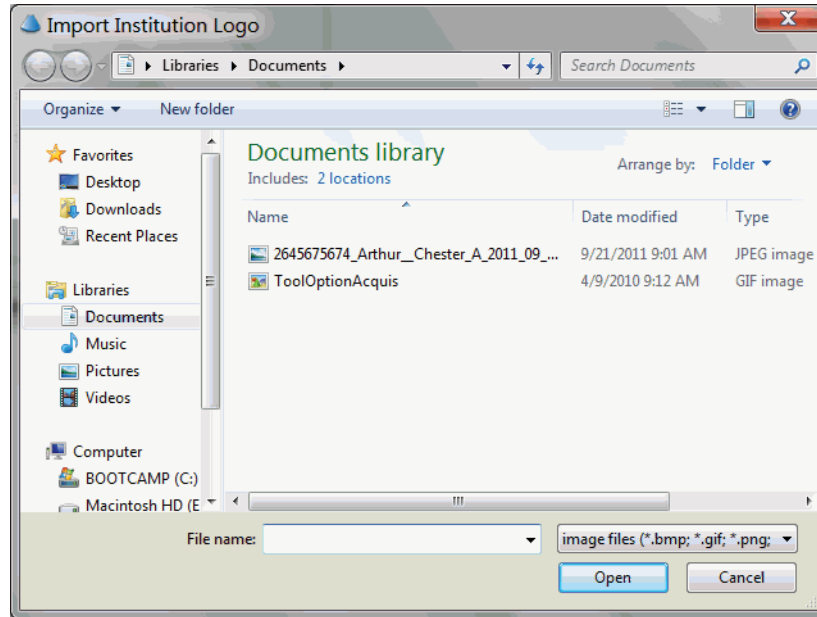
Import Institution Logo

Libraries ▸ Documents ▸

Search Documents

Organize ▾ New folder

Favorites
Desktop
Downloads
Recent Places

Libraries
Documents
Music
Pictures
Videos

Computer
BOOTCAMP (C:)
Macintosh HD (E

Documents library
Includes: 2 locations

Arrange by: Folder ▾

| Name | Date modified | Type |
|---|---|---|
| 2645675674_Arthur__Chester_A_2011_09_... | 9/21/2011 9:01 AM | JPEG image |
| ToolOptionAcquis | 4/9/2010 9:12 AM | GIF image |

File name:

image files (*.bmp; *.gif; *.png;

Open

Cancel